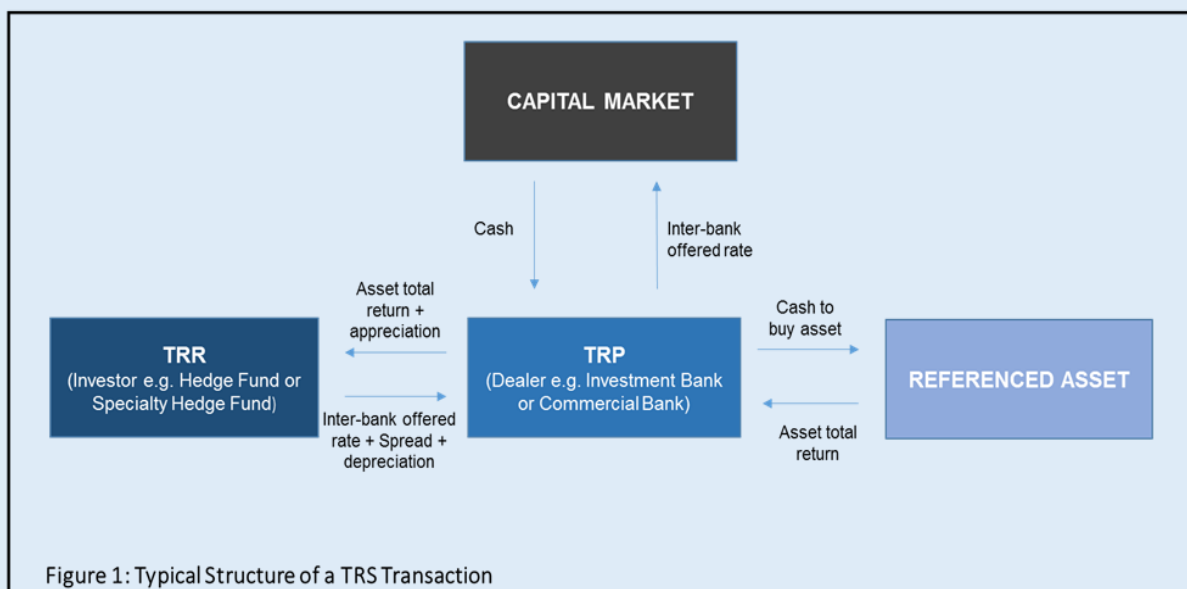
CAPITAL MARKET

Cash

Inter-bank offered rate

Asset total return + appreciation

TRR
(Investor e.g. Hedge Fund or Specialty Hedge Fund)

Inter-bank offered rate + Spread + depreciation

TRP
(Dealer e.g. Investment Bank or Commercial Bank)

Cash to buy asset

Asset total return

REFERENCED ASSET

Figure 1: Typical Structure of a TRS Transaction